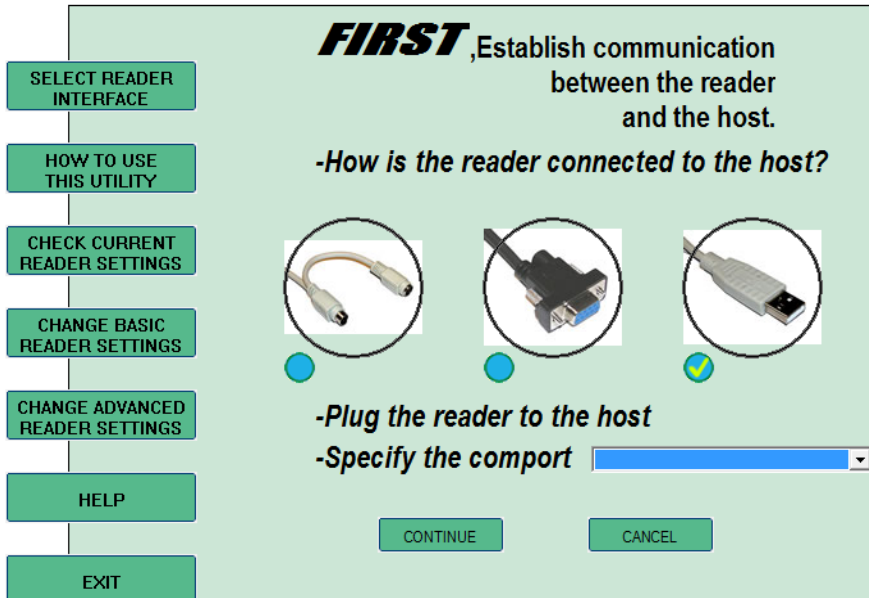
SELECT READER INTERFACE

HOW TO USE THIS UTILITY

CHECK CURRENT READER SETTINGS

CHANGE BASIC READER SETTINGS

CHANGE ADVANCED READER SETTINGS

HELP

EXIT

FIRST ,Establish communication between the reader and the host.

-How is the reader connected to the host?

-Plug the reader to the host

-Specify the comport

CONTINUE

CANCEL